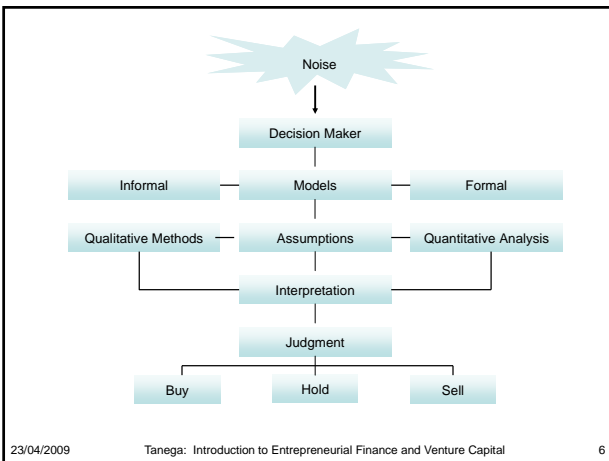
Noise

Decision Maker

Informal

Models

Formal

Qualitative Methods

Assumptions

Quantitative Analysis

Interpretation

Judgment

Buy

Hold

Sell

23/04/2009 Tanega: Introduction to Entrepreneurial Finance and Venture Capital 6